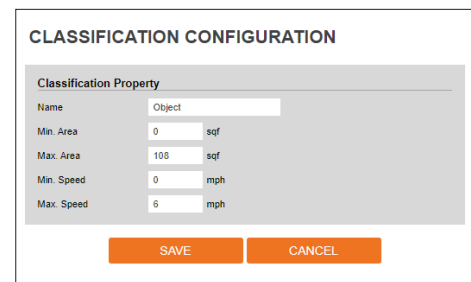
CLASSIFICATION CONFIGURATION

Classification Property

| | | |
|---|---|---|
| Name | Object | |
| Min. Area | 0 | sqf |
| Max. Area | 108 | sqf |
| Min. Speed | 0 | mph |
| Max. Speed | 6 | mph |

SAVE CANCEL